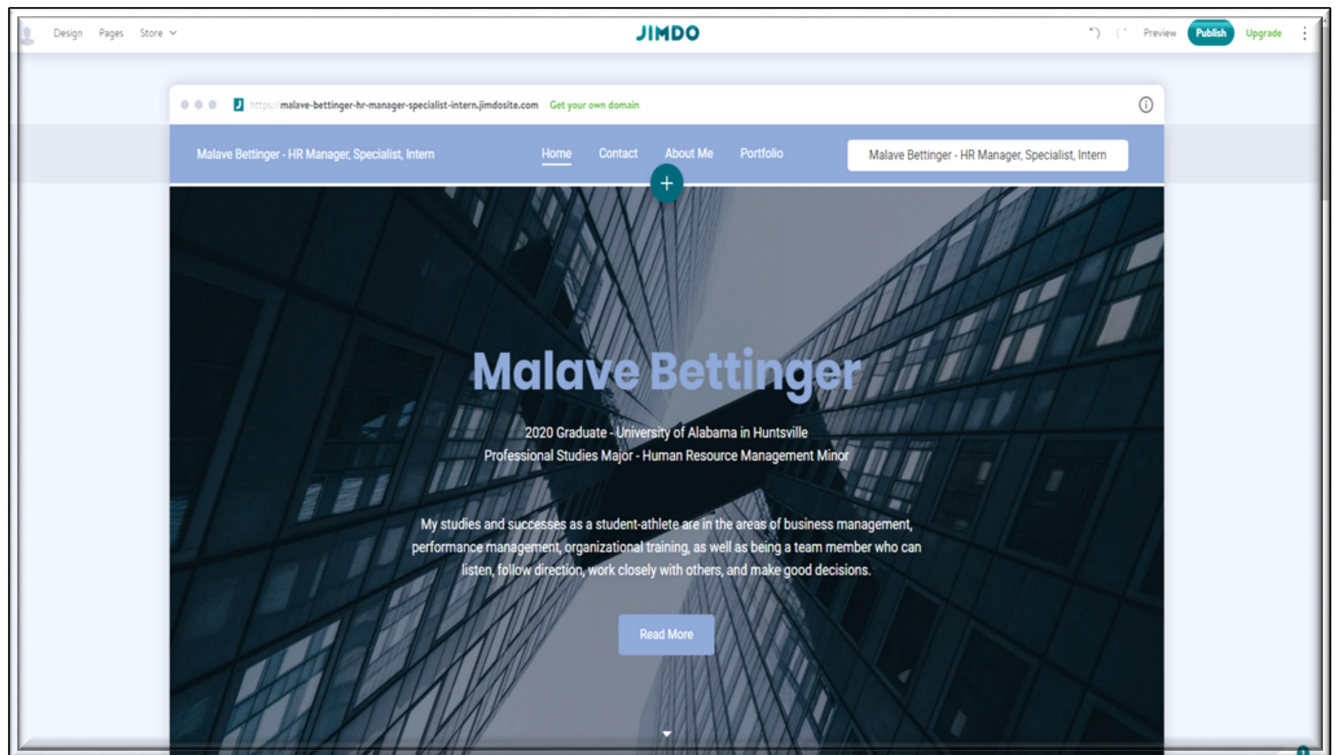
Design Pages Store

JIMDO

Preview Publish Upgrade

https://malave-bettinger-hr-manager-specialist-intern.jimdosite.com Get your own domain

Malave Bettinger - HR Manager, Specialist, Intern

Home Contact About Me Portfolio

Malave Bettinger - HR Manager, Specialist, Intern

+

Malave Bettinger

2020 Graduate - University of Alabama in Huntsville
Professional Studies Major - Human Resource Management Minor

My studies and successes as a student-athlete are in the areas of business management, performance management, organizational training, as well as being a team member who can listen, follow direction, work closely with others, and make good decisions.

Read More